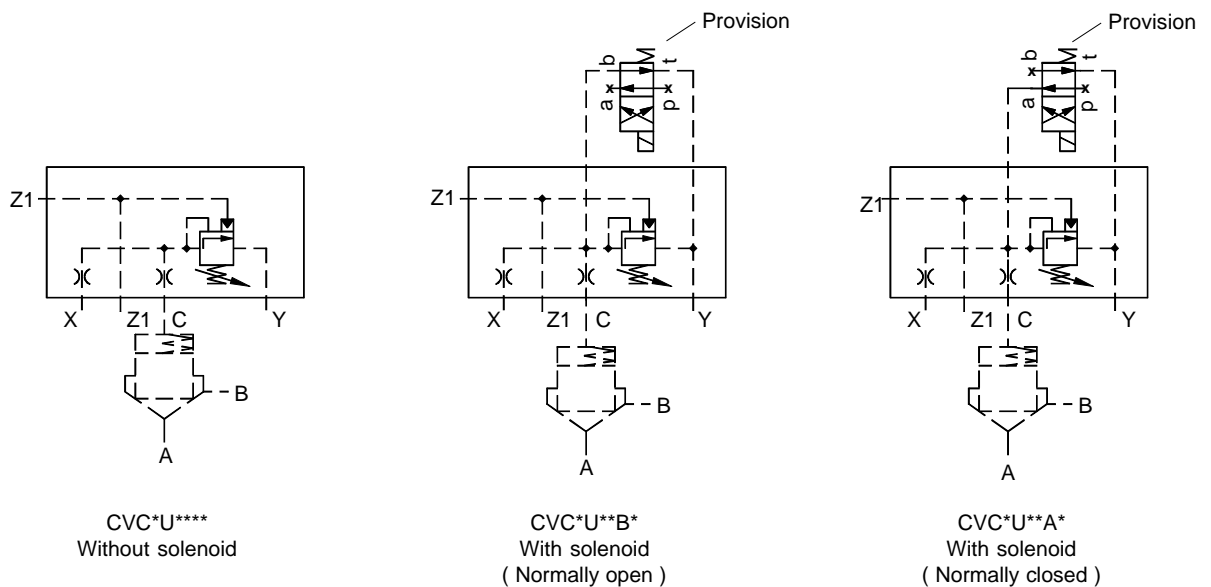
Z1

X Z1 C Y

B

A

CVC*U****
Without solenoid

Provision

b t

a p

Z1

X Z1 C Y

B

A

CVC*U**B*
With solenoid
( Normally open )

Provision

b t

a p

Z1

X Z1 C Y

B

A

CVC*U**A*
With solenoid
( Normally closed )